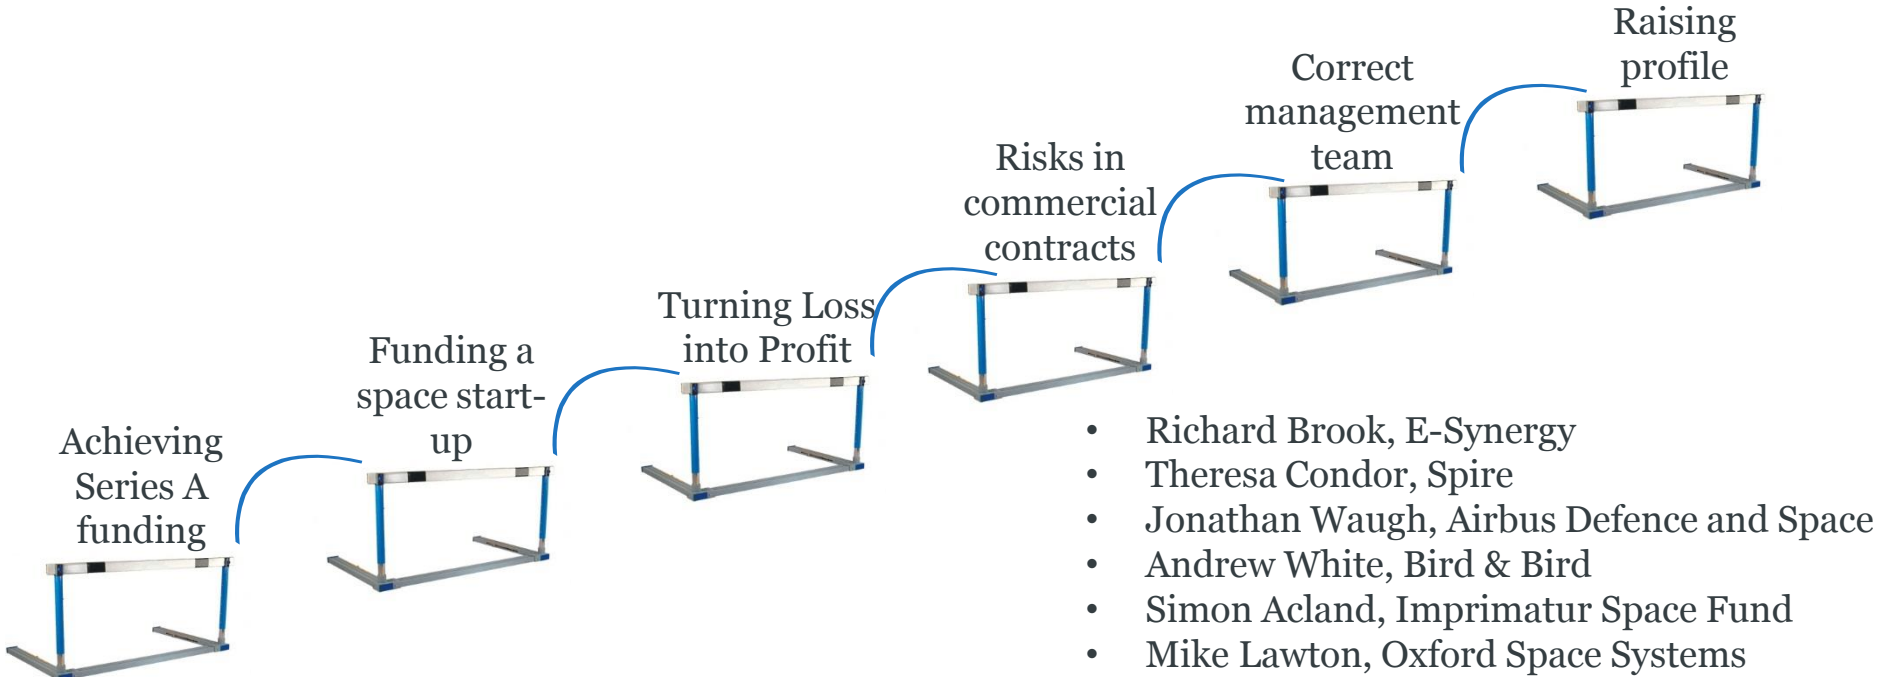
Achieving Series A funding

Funding a space start-up

Turning Loss into Profit

Risks in commercial contracts

Correct management team

Raising profile

- Richard Brook, E-Synergy
- Theresa Condor, Spire
- Jonathan Waugh, Airbus Defence and Space
- Andrew White, Bird & Bird
- Simon Acland, Imprimatur Space Fund
- Mike Lawton, Oxford Space Systems